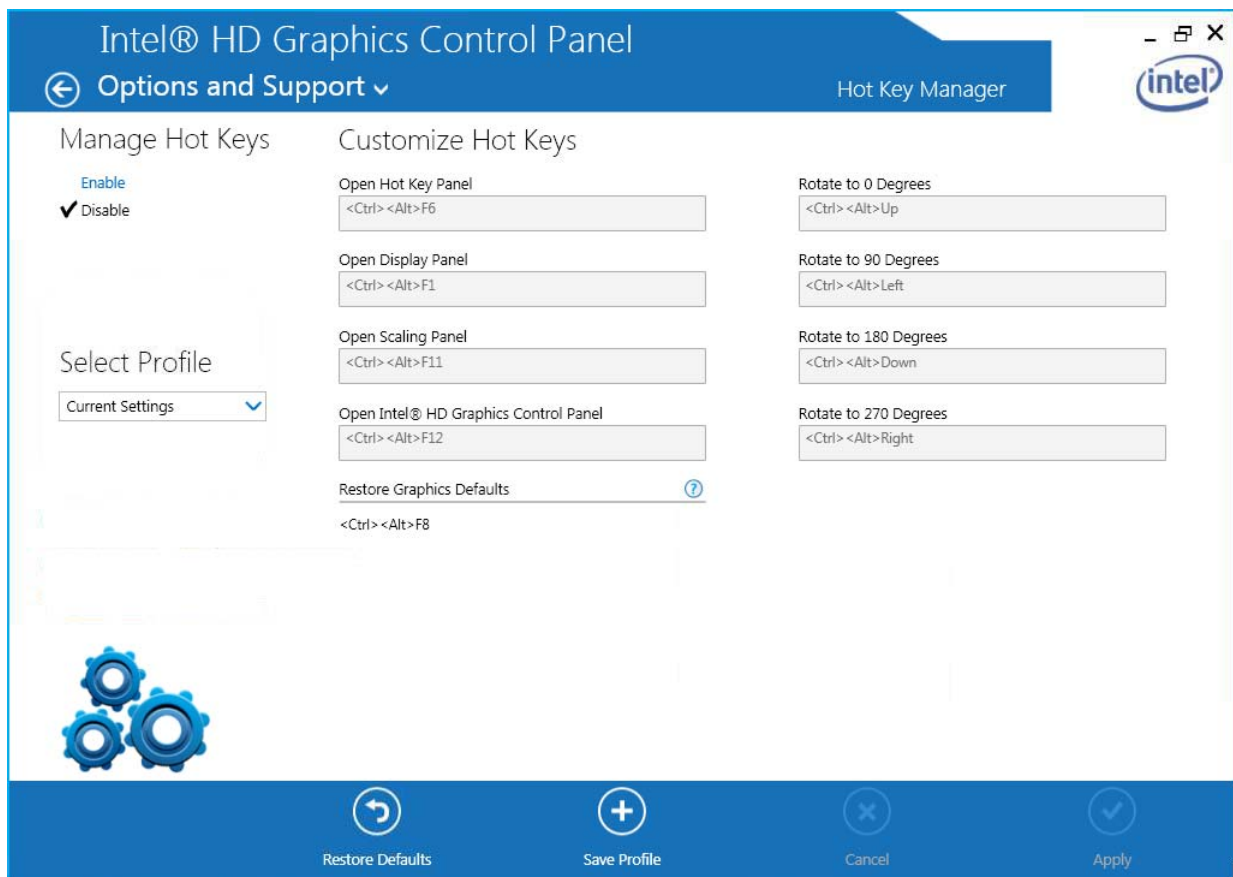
Intel® HD Graphics Control Panel

Options and Support

Hot Key Manager

intel

Manage Hot Keys

Enable
✔ Disable

Select Profile

Current Settings

Customize Hot Keys

Open Hot Key Panel
<Ctrl><Alt>F6

Open Display Panel
<Ctrl><Alt>F1

Open Scaling Panel
<Ctrl><Alt>F11

Open Intel® HD Graphics Control Panel
<Ctrl><Alt>F12

Restore Graphics Defaults
<Ctrl><Alt>F8

Rotate to 0 Degrees
<Ctrl><Alt>Up

Rotate to 90 Degrees
<Ctrl><Alt>Left

Rotate to 180 Degrees
<Ctrl><Alt>Down

Rotate to 270 Degrees
<Ctrl><Alt>Right

Restore Defaults

Save Profile

Cancel

Apply